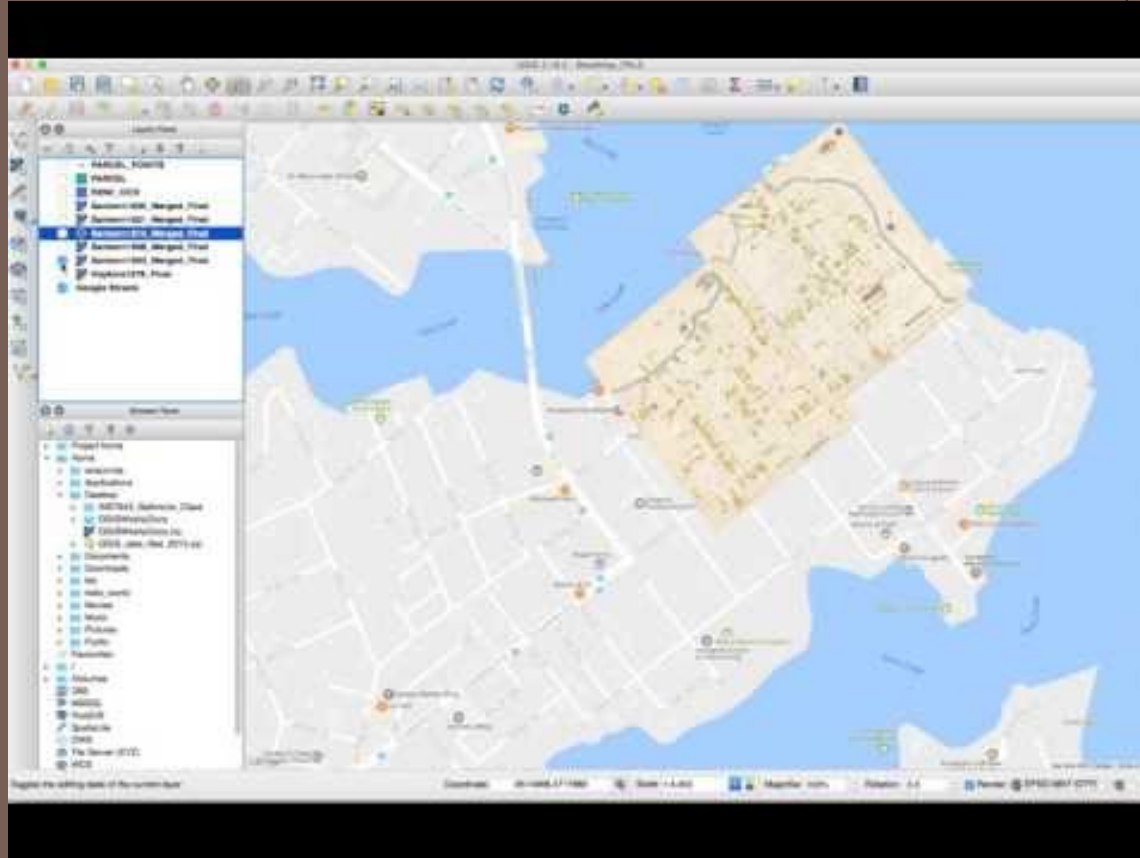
Layers Panel

PARCEL_POINTS

PARCEL

PARK_OOS

Section1006_Merged_Final

Section1007_Merged_Final

Section1010_Merged_Final

Section1008_Merged_Final

Section1009_Merged_Final

Wayfind1078_Final

Google Streets

Browser Panel

Project Home

Home

Applications

Desktop

Documents

Downloads

Movies

Music

Pictures

Public

Favourites

Volumes

Coordinate

Scale

Magnifier 100%

Rotation 0.0

Render

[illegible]